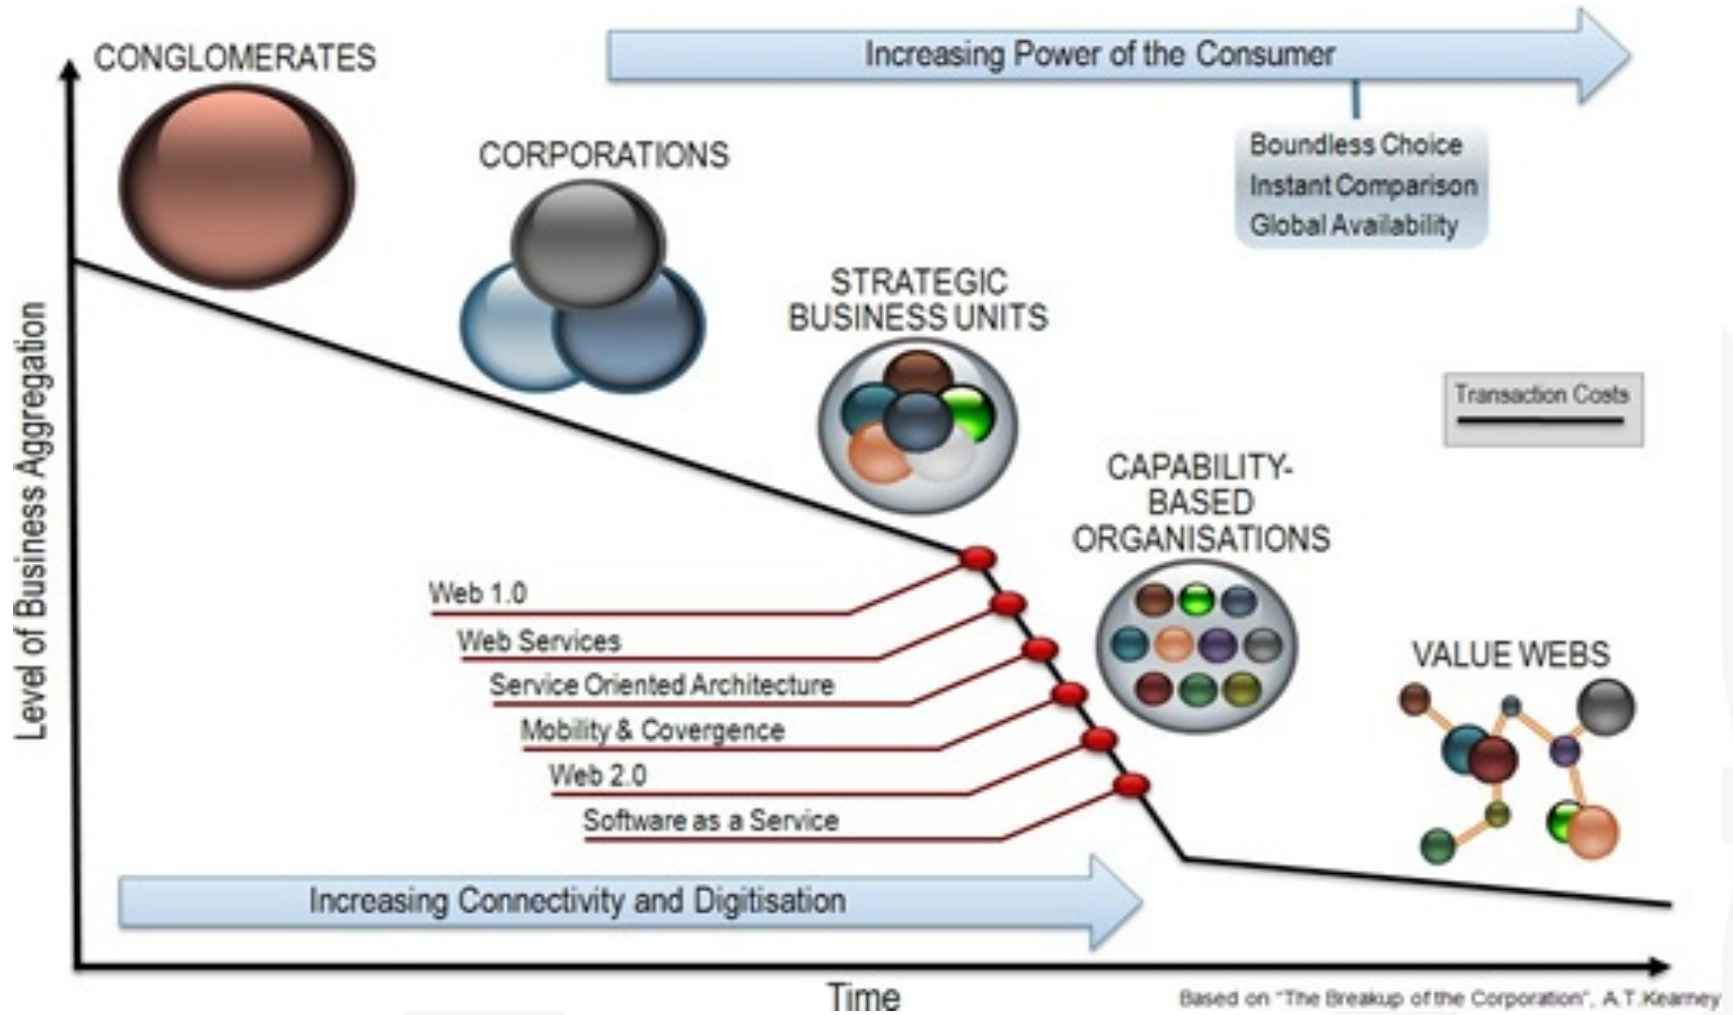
CONGLOMERATES

Increasing Power of the Consumer

Boundless Choice
Instant Comparison
Global Availability

CORPORATIONS

STRATEGIC BUSINESS UNITS

Transaction Costs

CAPABILITY-BASED ORGANISATIONS

Level of Business Aggregation

Web 1.0
Web Services
Service Oriented Architecture
Mobility & Covergence
Web 2.0
Software as a Service

VALUE WEBS

Increasing Connectivity and Digitisation

Time

Based on "The Breakup of the Corporation", A.T.Kearney